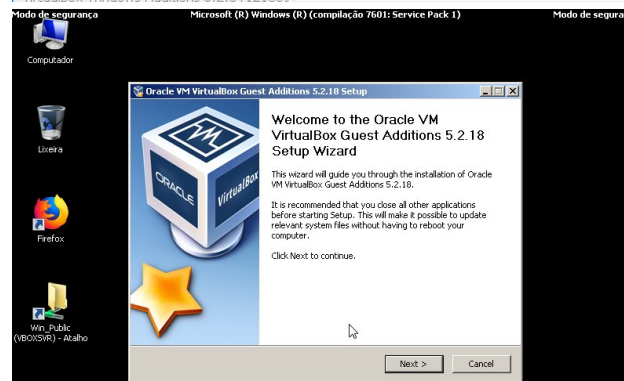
Modo de segurança Microsoft (R) Windows (R) (compilação 7601: Service Pack 1) Modo de segura

Computador

Lixeira

Firefox

Win_Public (VBOXSVR) - Atalho

Oracle VM VirtualBox Guest Additions 5.2.18 Setup

ORACLE VirtualBox

Welcome to the Oracle VM VirtualBox Guest Additions 5.2.18 Setup Wizard

This wizard will guide you through the installation of Oracle VM VirtualBox Guest Additions 5.2.18.

It is recommended that you close all other applications before starting Setup. This will make it possible to update relevant system files without having to reboot your computer.

Click Next to continue.

Next > Cancel